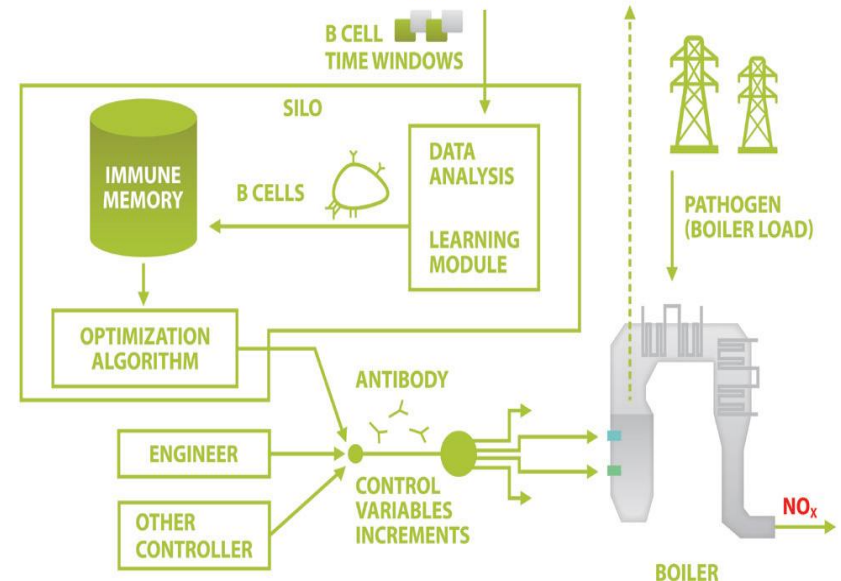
B CELL
TIME WINDOWS

SILO

IMMUNE MEMORY

B CELLS

DATA ANALYSIS

LEARNING MODULE

PATHOGEN (BOILER LOAD)

OPTIMIZATION ALGORITHM

ANTIBODY

ENGINEER

CONTROL VARIABLES INCREMENTS

OTHER CONTROLLER

$NO_X$

BOILER